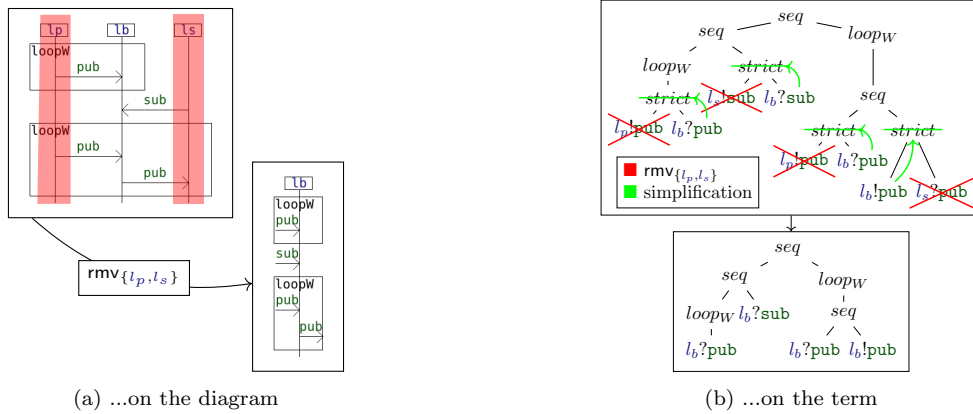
lp lb ls

loopW

pub

sub

loopW

pub

pub

$\mathsf{rmv}_{\{l_p,l_s\}}$

lb

loopW

pub

sub

loopW

pub

pub

(a) ...on the diagram

$seq$

$seq$ $loop_W$

$loop_W$ $strict$

$strict$ $l_s$!sub $l_b$?sub

$l_p$!pub $l_b$?pub

$seq$

$strict$ $strict$

$l_p$!pub $l_b$?pub

$l_b$!pub $l_s$?pub

$\mathsf{rmv}_{\{l_p,l_s\}}$

simplification

$seq$

$seq$ $loop_W$

$loop_W$ $l_b$?sub $seq$

$l_b$?pub $l_b$?pub $l_b$!pub

(b) ...on the term